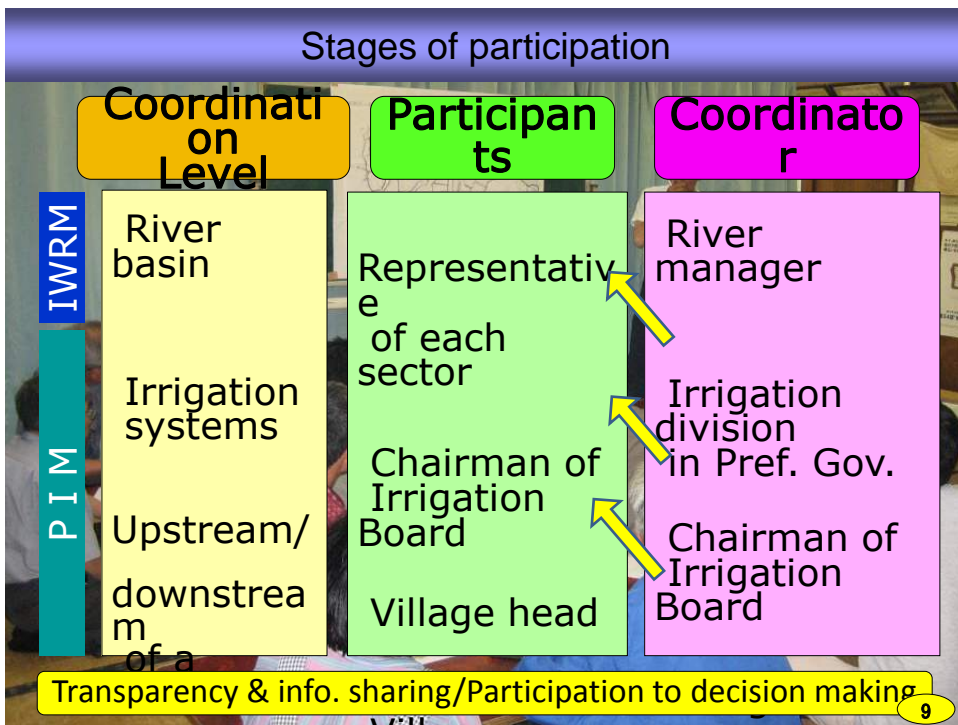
Stages of participation

Coordination Level

Participants

Coordinator

IWRM

P I M

River basin

Irrigation systems

Upstream/ downstream of a

Representative of each sector

Chairman of Irrigation Board

Village head

River manager

Irrigation division in Pref. Gov.

Chairman of Irrigation Board

Transparency & info. sharing/Participation to decision making

9